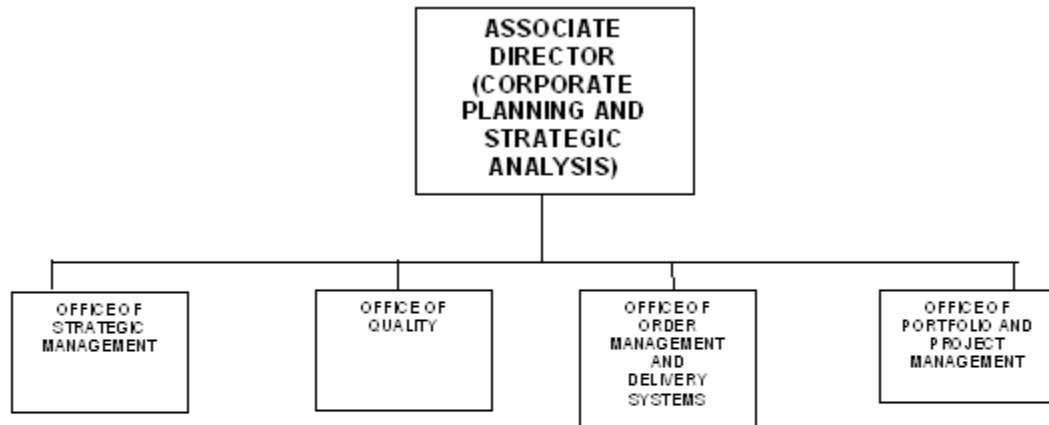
ASSOCIATE DIRECTOR (CORPORATE PLANNING AND STRATEGIC ANALYSIS)

OFFICE OF STRATEGIC MANAGEMENT

OFFICE OF QUALITY

OFFICE OF ORDER MANAGEMENT AND DELIVERY SYSTEMS

OFFICE OF PORTFOLIO AND PROJECT MANAGEMENT